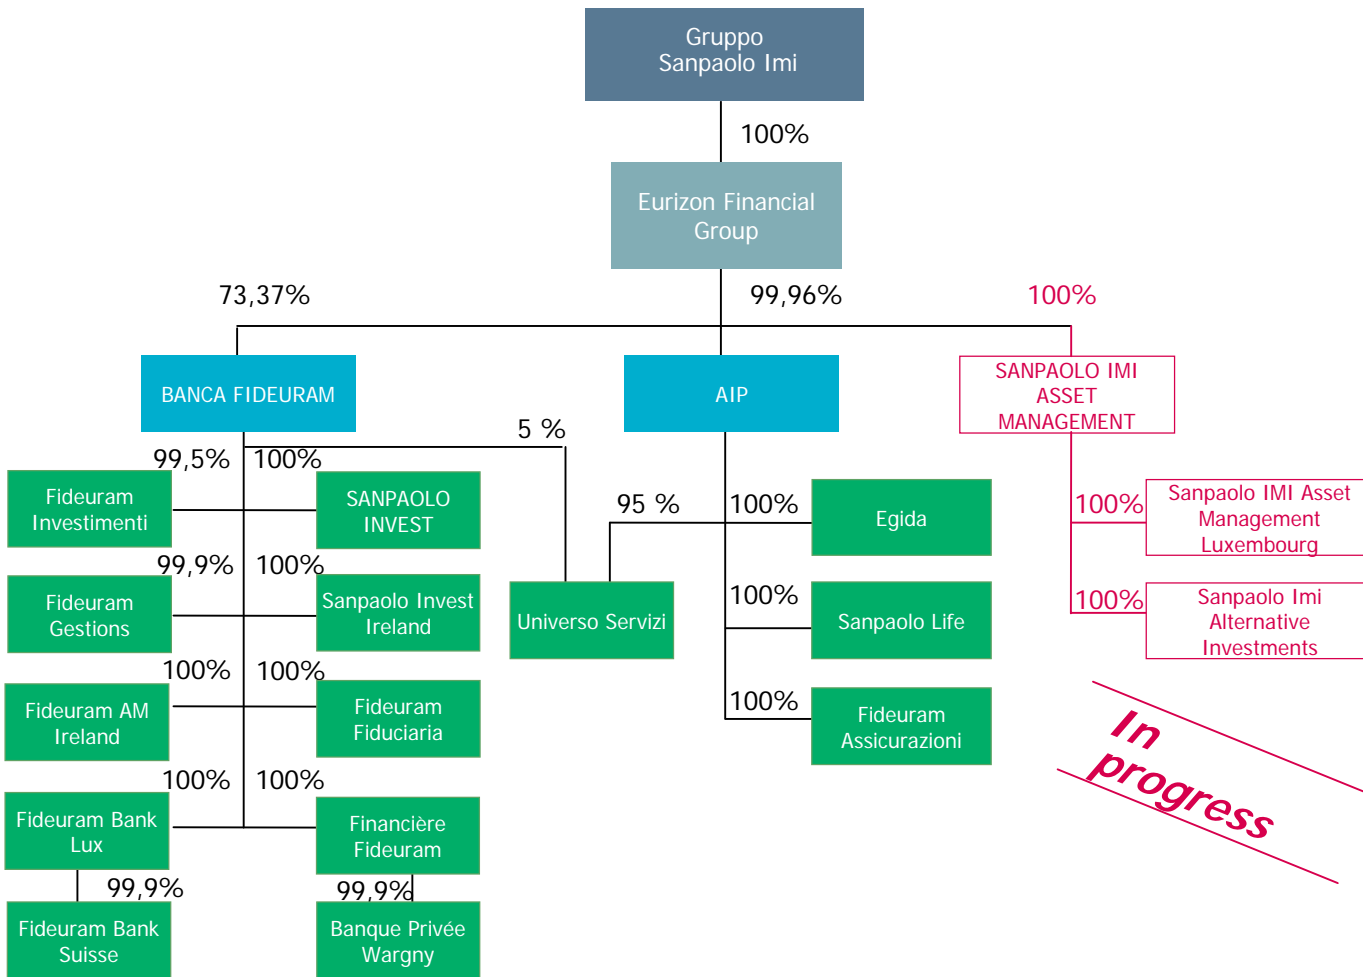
Gruppo Sanpaolo Imi

100%

Eurizon Financial Group

73,37%

99,96%

100%

BANCA FIDEURAM

AIP

SANPAOLO IMI ASSET MANAGEMENT

5 %

99,5%

100%

Fideuram Investimenti

SANPAOLO INVEST

99,9%

100%

Fideuram Gestions

Sanpaolo Invest Ireland

100%

100%

Fideuram AM Ireland

Fideuram Fiduciaria

100%

100%

Fideuram Bank Lux

Financière Fideuram

99,9%

99,9%

Fideuram Bank Suisse

Banque Privée Wargny

95 %

100%

Egida

Universo Servizi

100%

Sanpaolo Life

100%

Fideuram Assicurazioni

100%

Sanpaolo IMI Asset Management Luxembourg

100%

Sanpaolo Imi Alternative Investments

In progress